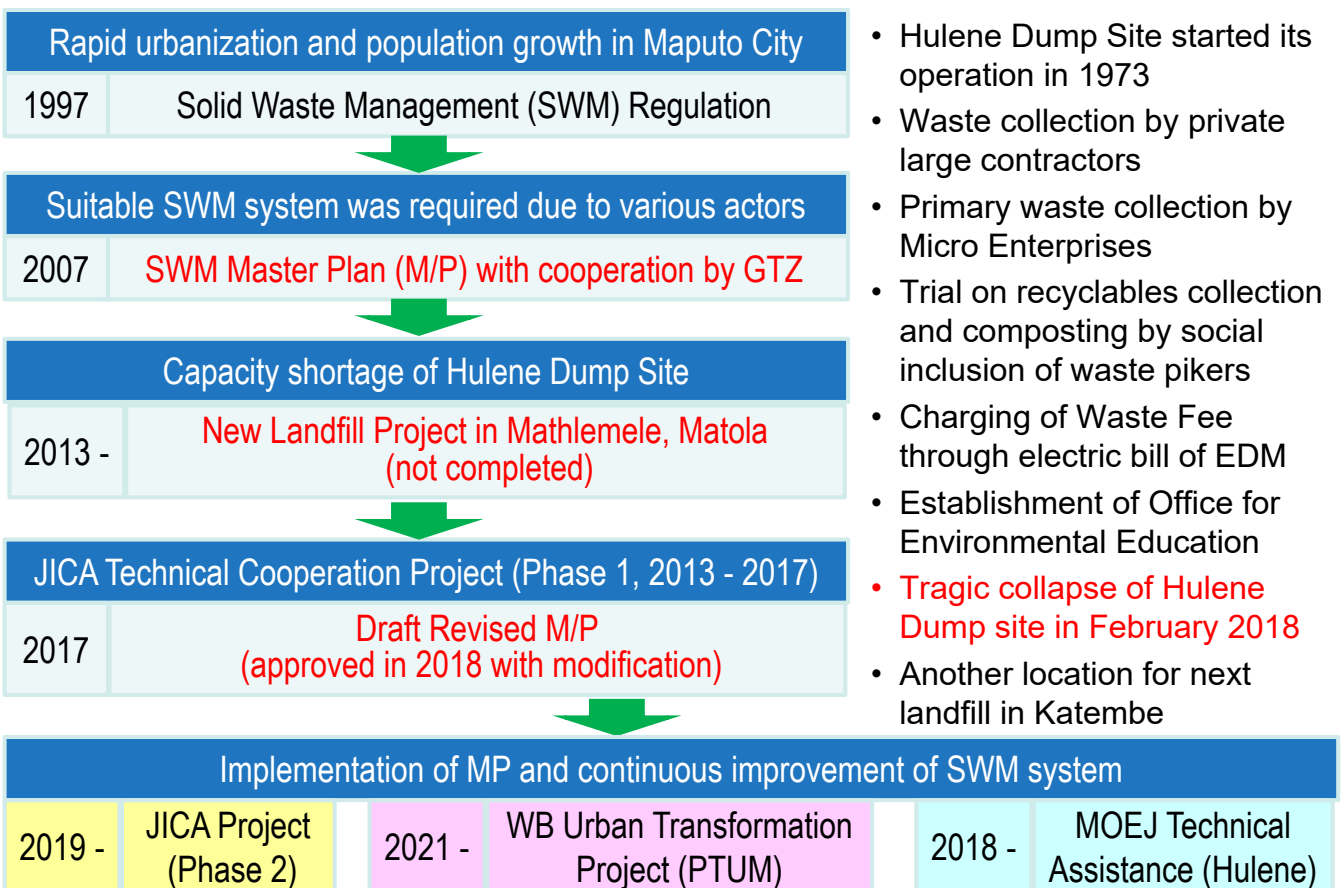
Rapid urbanization and population growth in Maputo City

| 1997 | Solid Waste Management (SWM) Regulation |
|---|---|

Suitable SWM system was required due to various actors

| 2007 | SWM Master Plan (M/P) with cooperation by GTZ |
|---|---|

Capacity shortage of Hulene Dump Site

| 2013 - | New Landfill Project in Mathlemele, Matola (not completed) |
|---|---|

JICA Technical Cooperation Project (Phase 1, 2013 - 2017)

| 2017 | Draft Revised M/P (approved in 2018 with modification) |
|---|---|

Implementation of MP and continuous improvement of SWM system

| 2019 - | JICA Project (Phase 2) | 2021 - | WB Urban Transformation Project (PTUM) | 2018 - | MOEJ Technical Assistance (Hulene) |
|---|---|---|---|---|---|

• Hulene Dump Site started its operation in 1973
• Waste collection by private large contractors
• Primary waste collection by Micro Enterprises
• Trial on recyclables collection and composting by social inclusion of waste pikers
• Charging of Waste Fee through electric bill of EDM
• Establishment of Office for Environmental Education
• Tragic collapse of Hulene Dump site in February 2018
• Another location for next landfill in Katembe